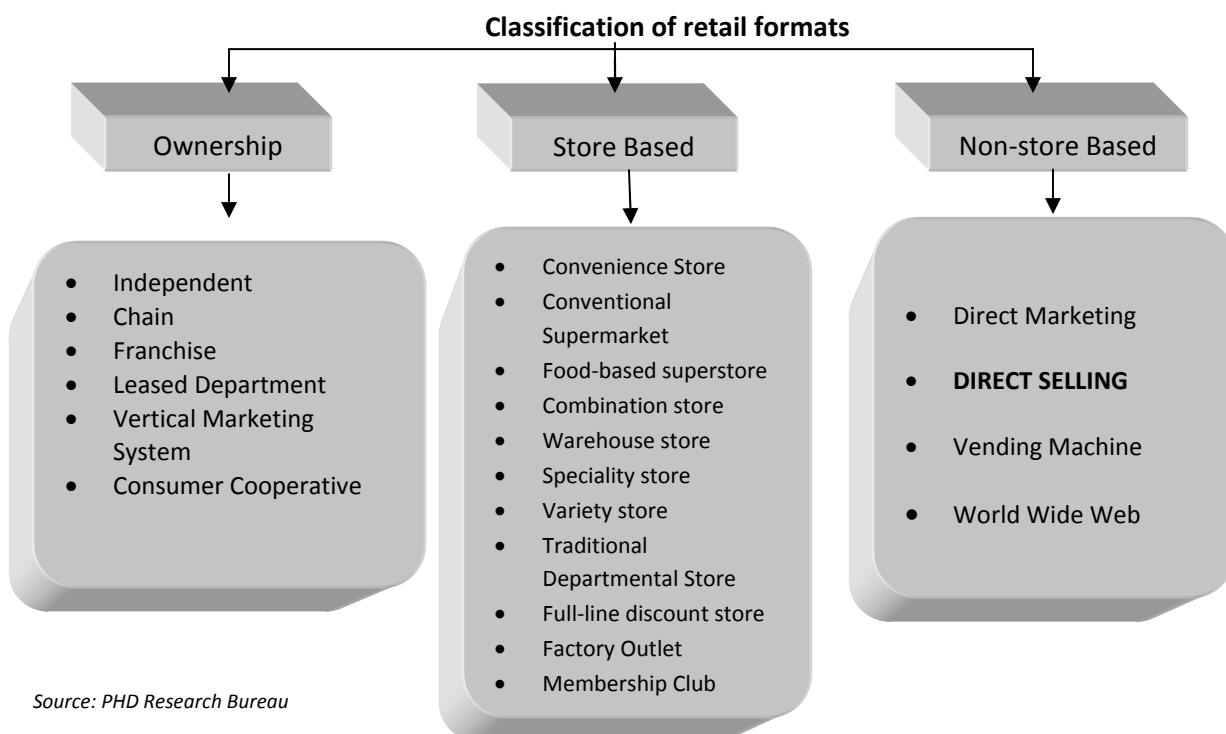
**Classification of retail formats**

Ownership

- Independent
- Chain
- Franchise
- Leased Department
- Vertical Marketing System
- Consumer Cooperative

Store Based

- Convenience Store
- Conventional Supermarket
- Food-based superstore
- Combination store
- Warehouse store
- Speciality store
- Variety store
- Traditional Departmental Store
- Full-line discount store
- Factory Outlet
- Membership Club

Non-store Based

- Direct Marketing
- **DIRECT SELLING**
- Vending Machine
- World Wide Web

*Source: PHD Research Bureau*